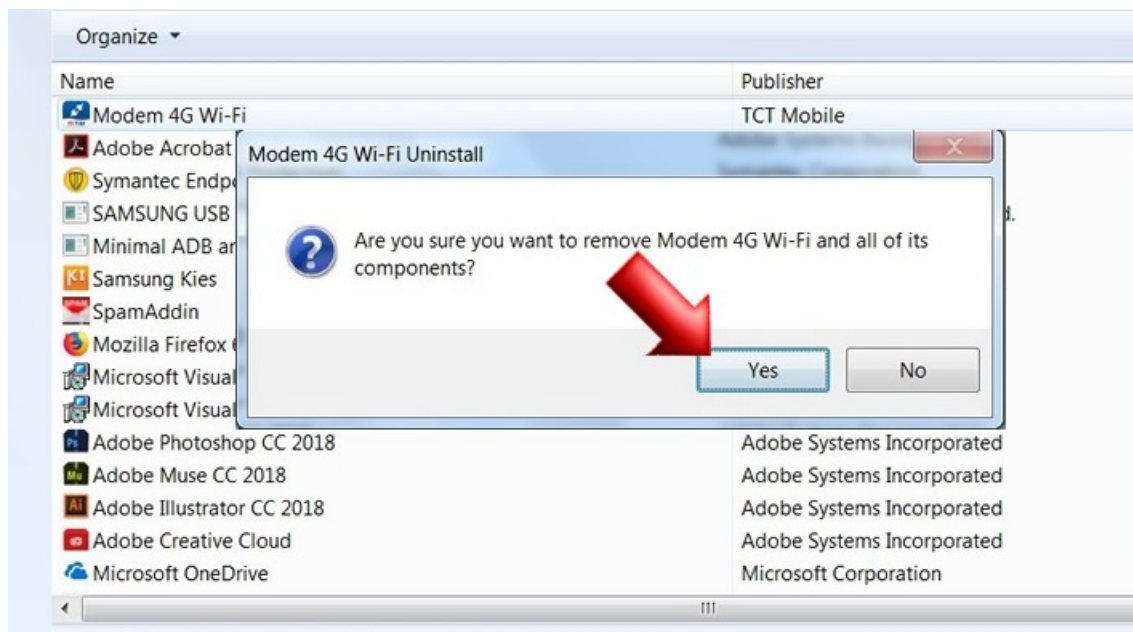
Organize ▾

| Name | Publisher |
|---|---|
| Modem 4G Wi-Fi | TCT Mobile |
| Adobe Acrobat | |
| Symantec Endp | |
| SAMSUNG USB | d. |
| Minimal ADB ar | |
| Samsung Kies | |
| SpamAddin | |
| Mozilla Firefox | |
| Microsoft Visual | |
| Microsoft Visual | |
| Adobe Photoshop CC 2018 | Adobe Systems Incorporated |
| Adobe Muse CC 2018 | Adobe Systems Incorporated |
| Adobe Illustrator CC 2018 | Adobe Systems Incorporated |
| Adobe Creative Cloud | Adobe Systems Incorporated |
| Microsoft OneDrive | Microsoft Corporation |

Modem 4G Wi-Fi Uninstall

Are you sure you want to remove Modem 4G Wi-Fi and all of its components?

Yes

No